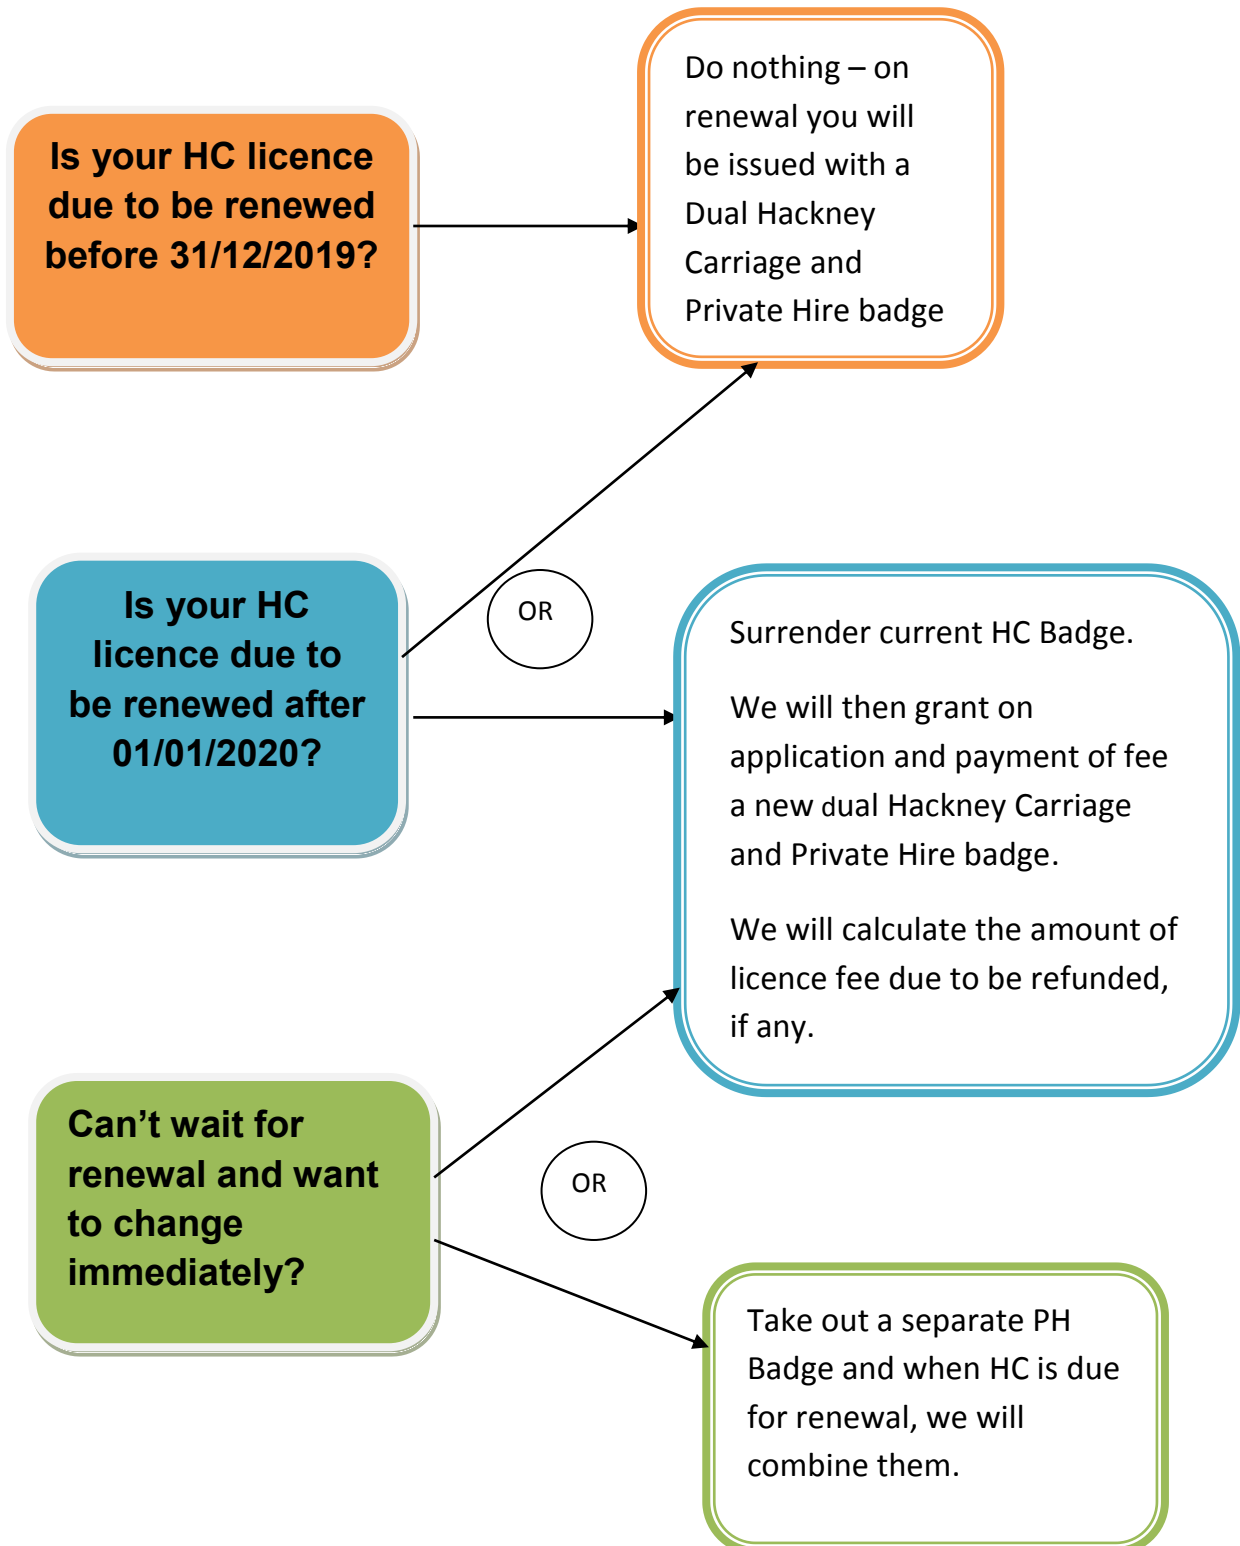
Is your HC licence due to be renewed before 31/12/2019?

Do nothing – on renewal you will be issued with a Dual Hackney Carriage and Private Hire badge

Is your HC licence due to be renewed after 01/01/2020?

OR

Surrender current HC Badge.

We will then grant on application and payment of fee a new dual Hackney Carriage and Private Hire badge.

We will calculate the amount of licence fee due to be refunded, if any.

Can't wait for renewal and want to change immediately?

OR

Take out a separate PH Badge and when HC is due for renewal, we will combine them.